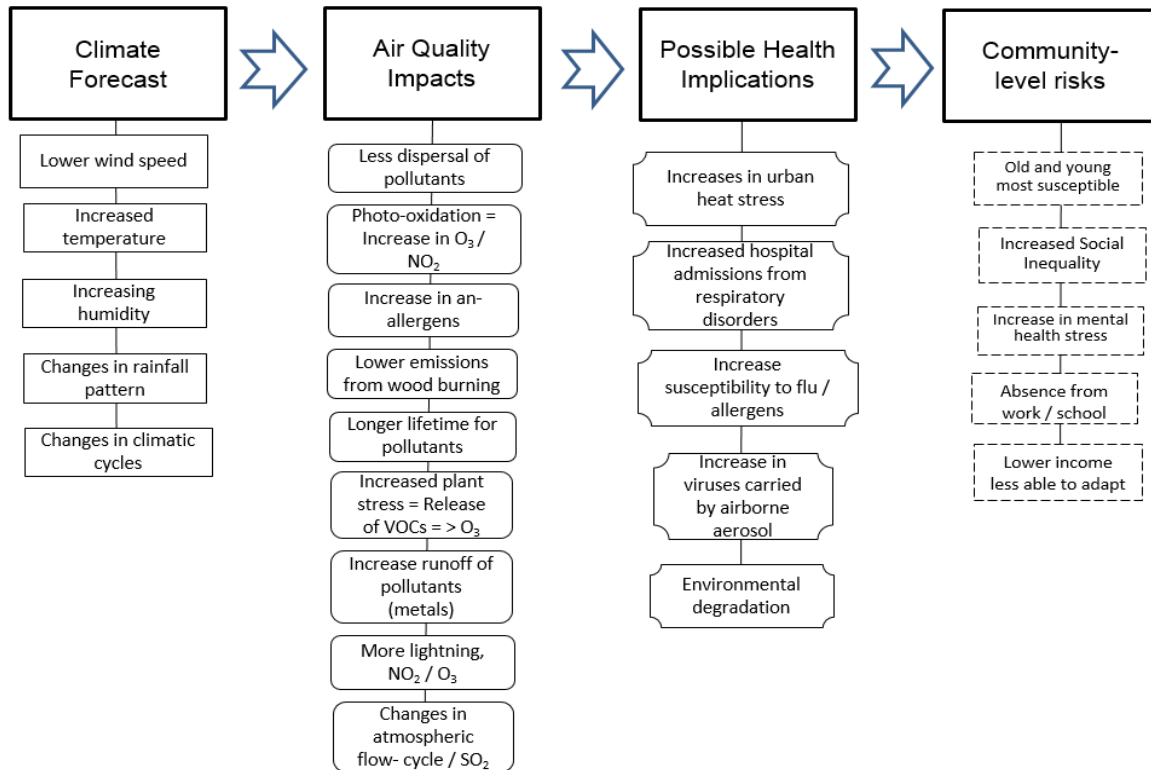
Climate Forecast

Lower wind speed

Increased temperature

Increasing humidity

Changes in rainfall pattern

Changes in climatic cycles

Air Quality Impacts

Less dispersal of pollutants

Photo-oxidation = Increase in $O_3$ / $NO_2$

Increase in an-allergens

Lower emissions from wood burning

Longer lifetime for pollutants

Increased plant stress = Release of VOCs = > $O_3$

Increase runoff of pollutants (metals)

More lightning, $NO_2$ / $O_3$

Changes in atmospheric flow- cycle / $SO_2$

Possible Health Implications

Increases in urban heat stress

Increased hospital admissions from respiratory disorders

Increase susceptibility to flu / allergens

Increase in viruses carried by airborne aerosol

Environmental degradation

Community-level risks

Old and young most susceptible

Increased Social Inequality

Increase in mental health stress

Absence from work / school

Lower income less able to adapt